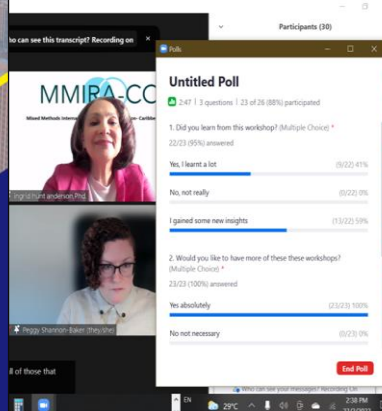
ho can see this transcript? Recording on

Participants (30)

MMIRA-CO

Mixed Methods Internat... Caribbe...

Ingrid Hunt anderson PhD

Peggy Shannon-Baker (they/she)

ll of those that

Polls

Untitled Poll

2:47 | 3 questions | 23 of 26 (88%) participated

1. Did you learn from this workshop? (Multiple Choice) *

22/23 (95%) answered

Yes, I learnt a lot (9/22) 41%

No, not really (0/22) 0%

I gained some new insights (13/22) 59%

2. Would you like to have more of these these workshops? (Multiple Choice) *

23/23 (100%) answered

Yes absolutely (23/23) 100%

No not necessary (0/23) 0%

End Poll

Who can see your messages? Recording On

EN

29°C

2:38 PM

23/7/2022